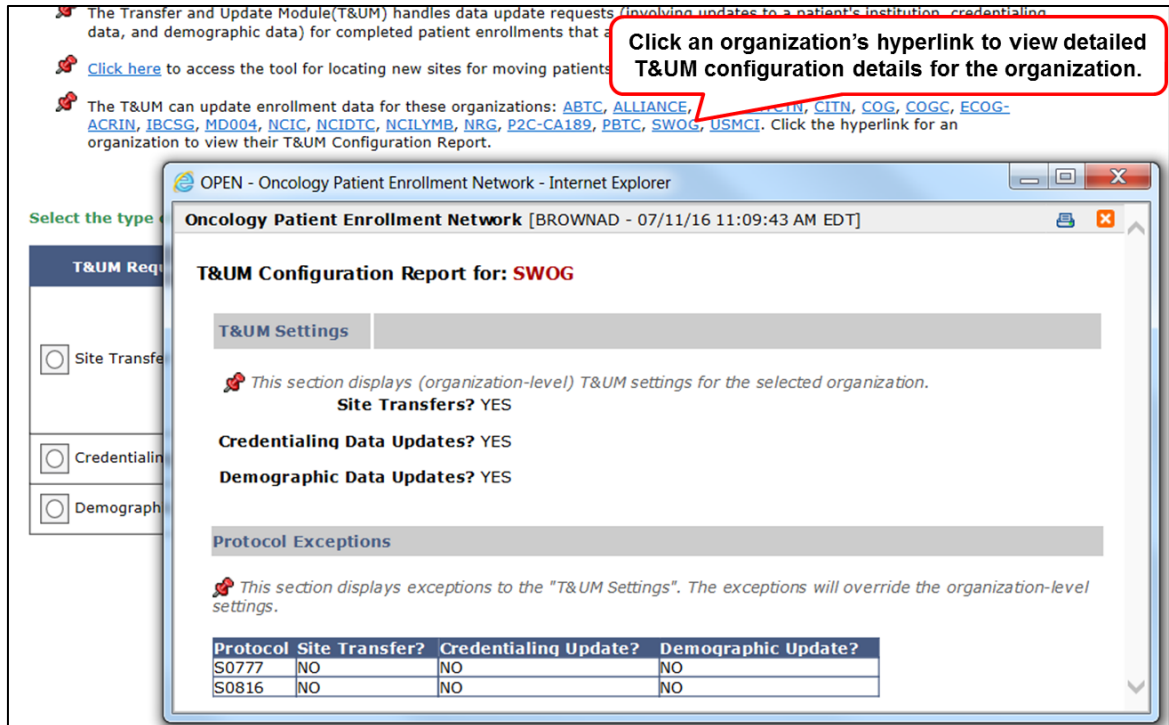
The Transfer and Update Module(T&UM) handles data update requests (involving updates to a patient's institution, credentialing data, and demographic data) for completed patient enrollments that a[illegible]

Click here to access the tool for locating new sites for moving patients

The T&UM can update enrollment data for these organizations: ABTC, ALLIANCE, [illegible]CTN, CITN, COG, COGC, ECOG-ACRIN, IBCSG, MD004, NCIC, NCIDTC, NCILYMB, NRG, P2C-CA189, PBTC, SWOG, USMCI. Click the hyperlink for an organization to view their T&UM Configuration Report.

Click an organization's hyperlink to view detailed T&UM configuration details for the organization.

Select the type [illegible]

T&UM Req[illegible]

Site Transfe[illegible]

Credentialin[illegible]

Demograph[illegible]

OPEN - Oncology Patient Enrollment Network - Internet Explorer

Oncology Patient Enrollment Network [BROWNAD - 07/11/16 11:09:43 AM EDT]

T&UM Configuration Report for: SWOG

T&UM Settings

This section displays (organization-level) T&UM settings for the selected organization.

Site Transfers? YES

Credentialing Data Updates? YES

Demographic Data Updates? YES

Protocol Exceptions

This section displays exceptions to the "T&UM Settings". The exceptions will override the organization-level settings.

| Protocol | Site Transfer? | Credentialing Update? | Demographic Update? |
|---|---|---|---|
| S0777 | NO | NO | NO |
| S0816 | NO | NO | NO |